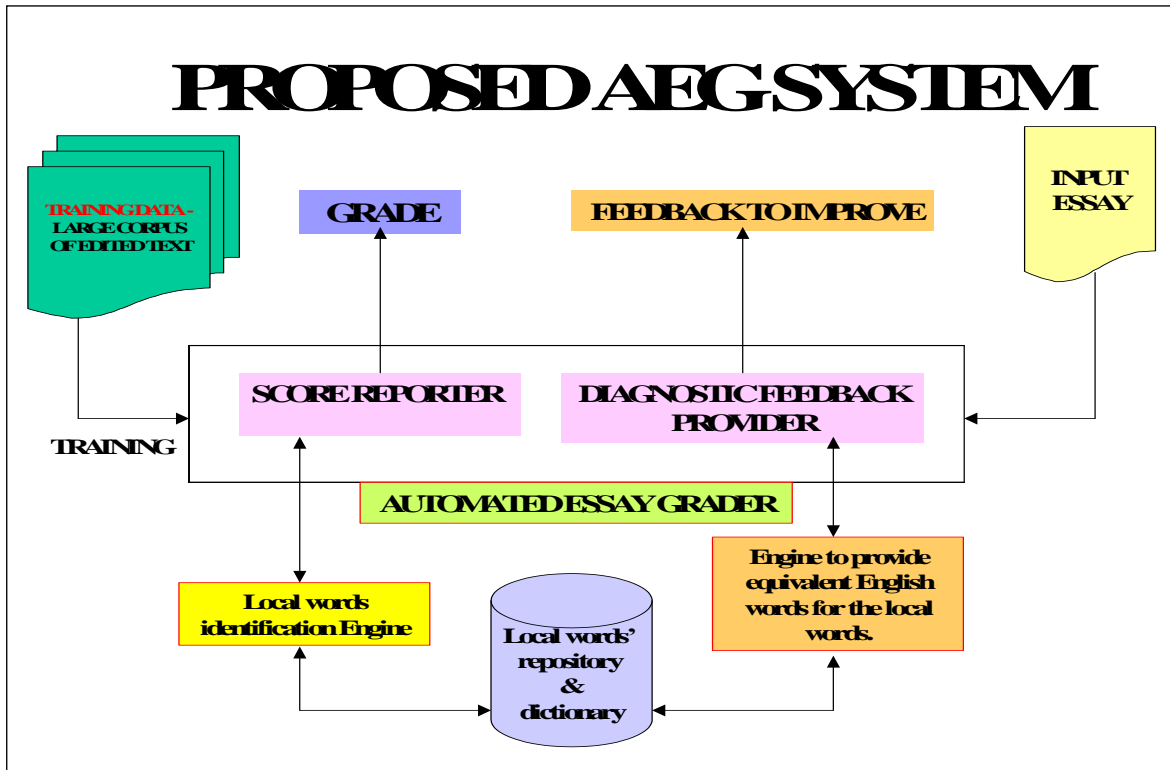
PROPOSED AEG SYSTEM

TRAINING DATA - LARGE CORPUS OF EDITED TEXT

GRADE

FEEDBACK TO IMPROVE

INPUT ESSAY

SCORE REPORTER

DIAGNOSTIC FEEDBACK PROVIDER

TRAINING

AUTOMATED ESSAY GRADER

Engine to provide equivalent English words for the local words.

Local words identification Engine

Local words' repository & dictionary